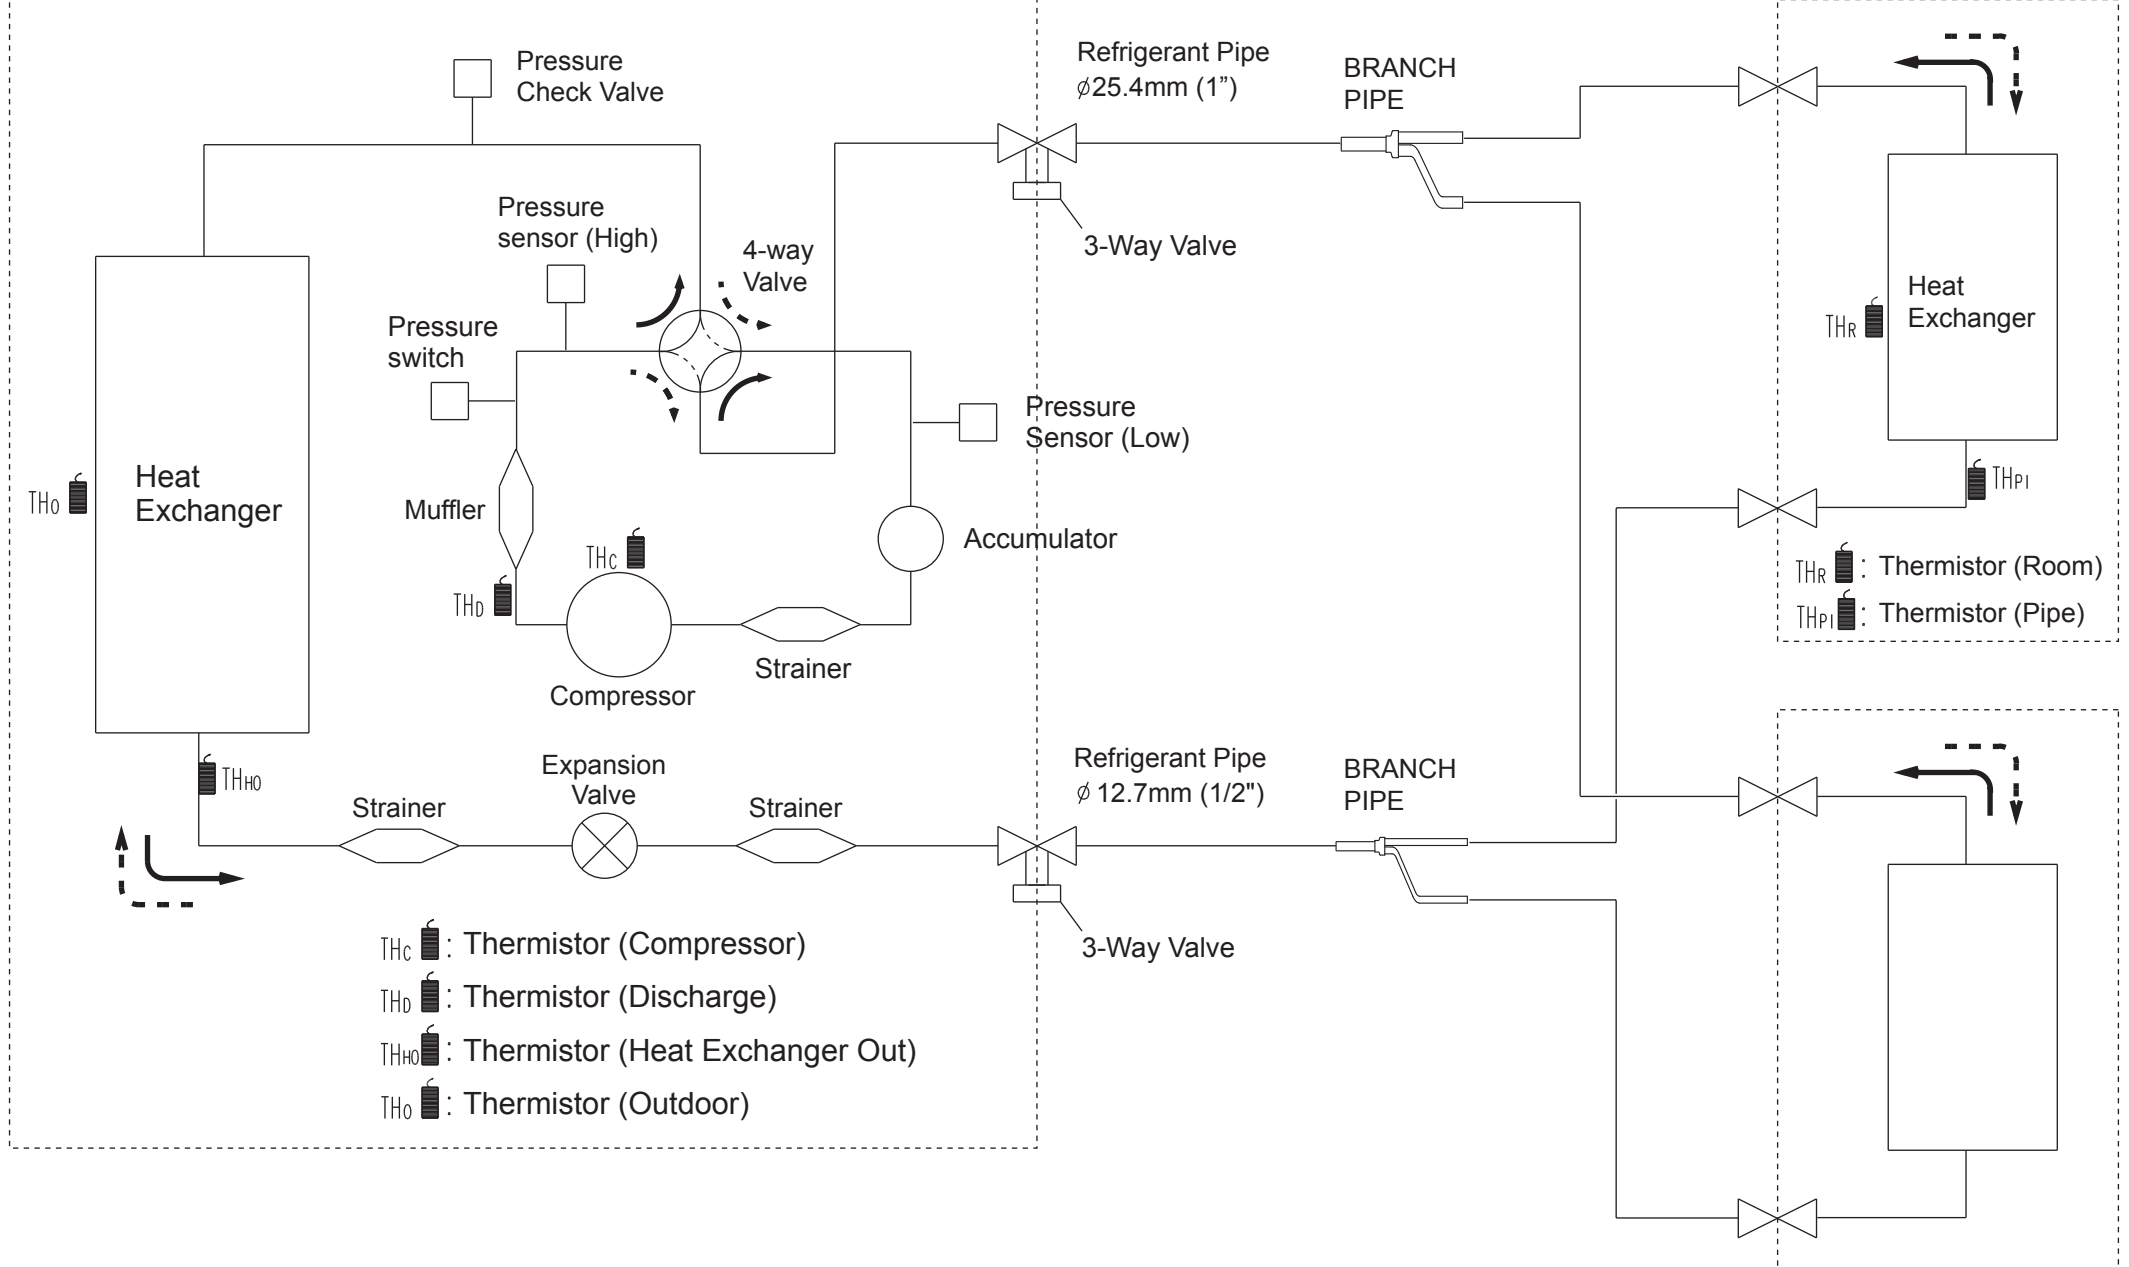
Pressure Check Valve

Refrigerant Pipe
$\phi$25.4mm (1")

BRANCH PIPE

Pressure sensor (High)

4-way Valve

3-Way Valve

Heat Exchanger

THR

Pressure switch

Pressure Sensor (Low)

THo

Heat Exchanger

Muffler

THc

Accumulator

THPI

THD

THR : Thermistor (Room)

THPI : Thermistor (Pipe)

Compressor

Strainer

THHO

Expansion Valve

Refrigerant Pipe
$\phi$ 12.7mm (1/2")

BRANCH PIPE

Strainer

Strainer

THc : Thermistor (Compressor)

THD : Thermistor (Discharge)

THHO : Thermistor (Heat Exchanger Out)

THo : Thermistor (Outdoor)

3-Way Valve